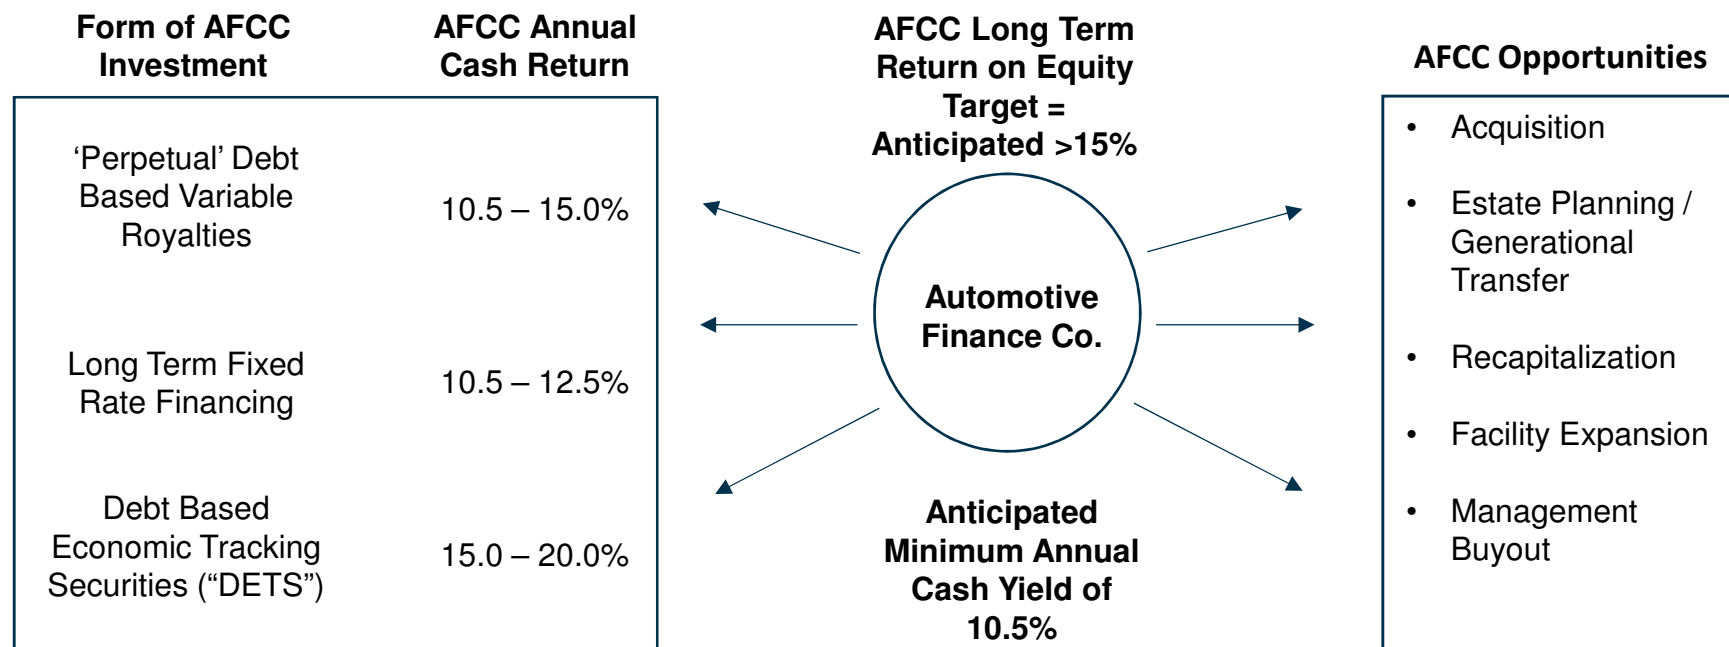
| Form of AFCC Investment | AFCC Annual Cash Return |
|---|---|
| 'Perpetual' Debt Based Variable Royalties | 10.5 – 15.0% |
| Long Term Fixed Rate Financing | 10.5 – 12.5% |
| Debt Based Economic Tracking Securities ("DETS") | 15.0 – 20.0% |

AFCC Long Term Return on Equity Target = Anticipated >15%

Automotive Finance Co.

Anticipated Minimum Annual Cash Yield of 10.5%

AFCC Opportunities

• Acquisition

• Estate Planning / Generational Transfer

• Recapitalization

• Facility Expansion

• Management Buyout